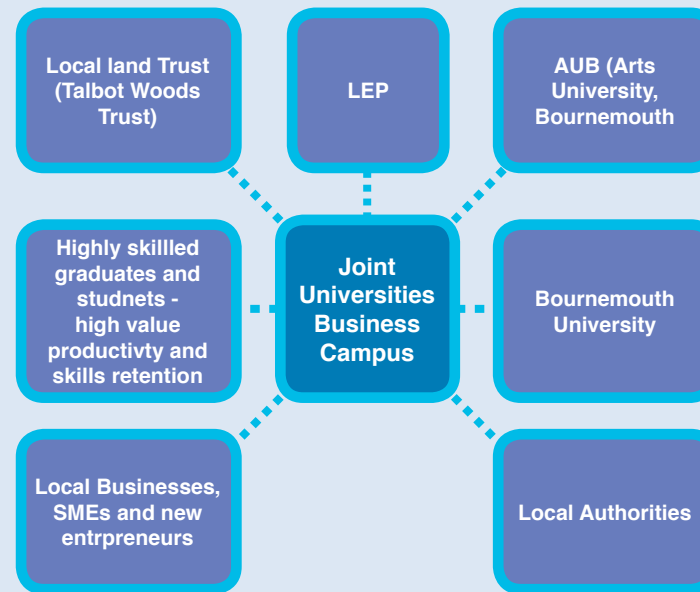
Local land Trust (Talbot Woods Trust)

LEP

AUB (Arts University, Bournemouth

Highly skillled graduates and studnets - high value productivty and skills retention

Joint Universities Business Campus

Bournemouth University

Local Businesses, SMEs and new entrpreneurs

Local Authorities